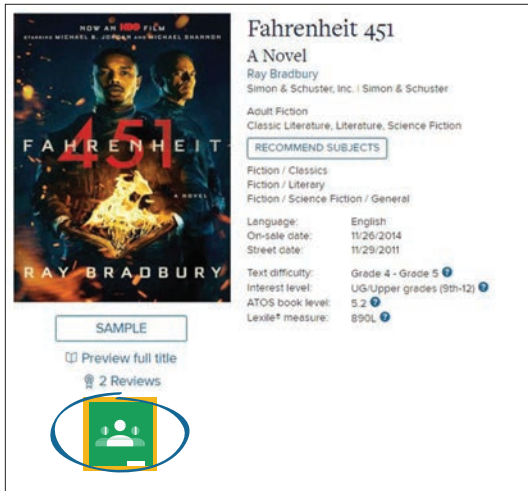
NOW AN HBO FILM
STARRING MICHAEL B. JORDAN AND MICHAEL SHANNON

FAHRENHEIT 451

A NOVEL

RAY BRADBURY

SAMPLE

Preview full title

2 Reviews

Fahrenheit 451

A Novel

Ray Bradbury

Simon & Schuster, Inc. | Simon & Schuster

Adult Fiction

Classic Literature, Literature, Science Fiction

RECOMMEND SUBJECTS

Fiction / Classics

Fiction / Literary

Fiction / Science Fiction / General

| | |
|---|---|
| Language: | English |
| On-sale date: | 11/26/2014 |
| Street date: | 11/29/2011 |

| | |
|---|---|
| Text difficulty: | Grade 4 - Grade 5 |
| Interest level: | UG/Upper grades (9th-12) |
| ATOS book level: | 5.2 |
| Lexile® measure: | 890L |